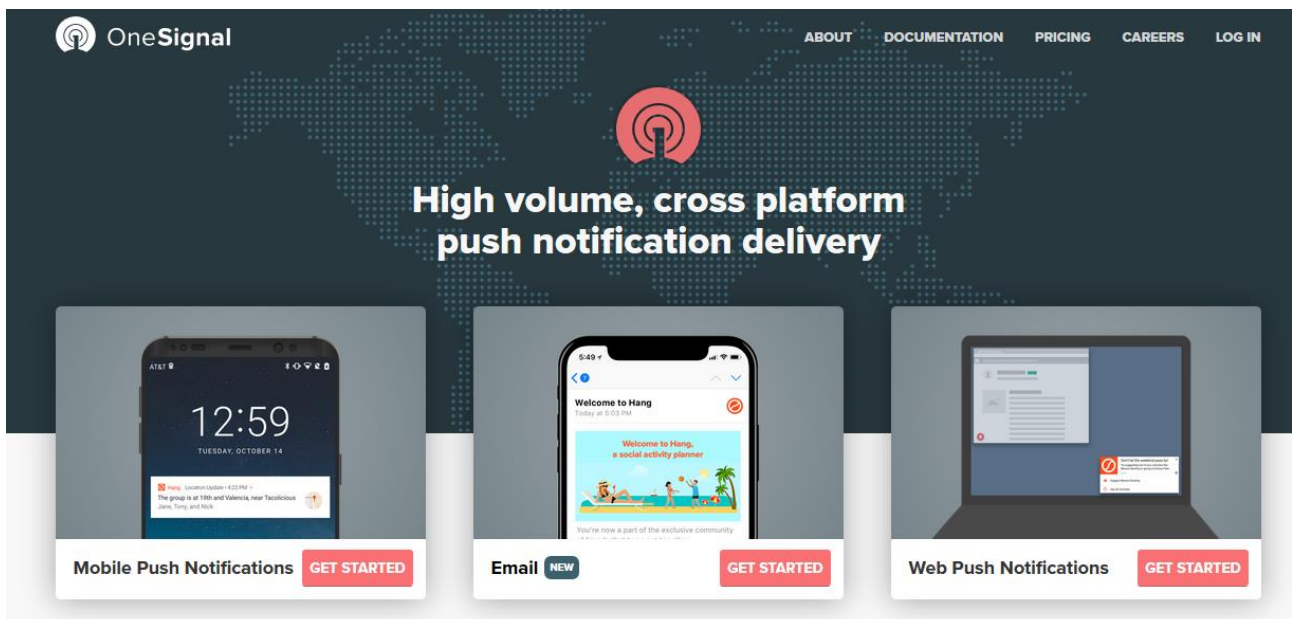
OneSignal

ABOUT DOCUMENTATION PRICING CAREERS LOG IN

High volume, cross platform push notification delivery

AT&T

12:59

TUESDAY, OCTOBER 14

Hang Location Update • 4:22 PM

The group is at 19th and Valencia, near Tacolicious

Jane, Tony, and Nick

Mobile Push Notifications GET STARTED

5:49

Welcome to Hang

Today at 5:03 PM

Welcome to Hang, a social activity planner

You're now a part of the exclusive community

Email NEW GET STARTED

Web Push Notifications GET STARTED